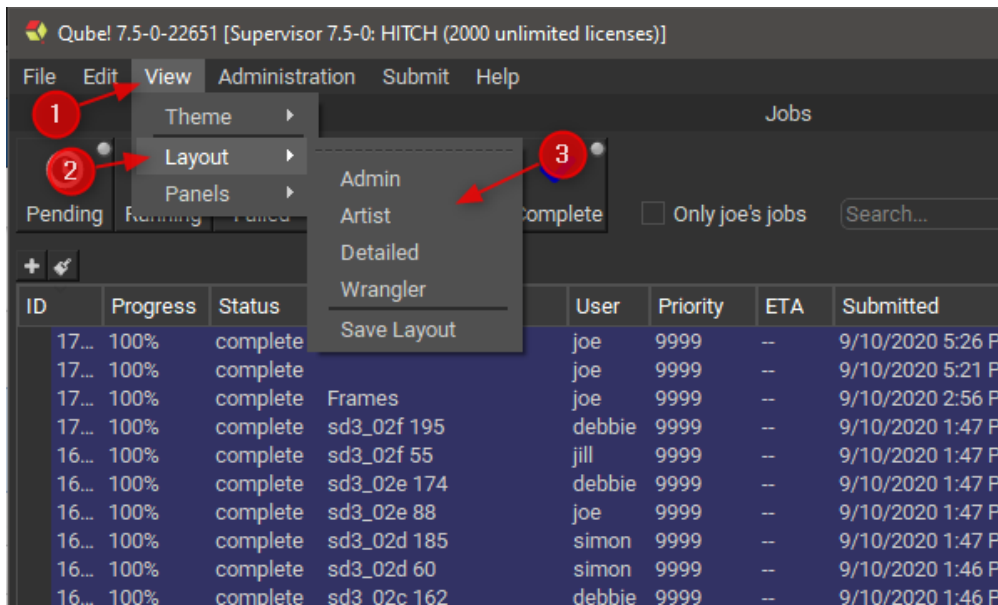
Qube! 7.5-0-22651 [Supervisor 7.5-0: HITCH (2000 unlimited licenses)]

File Edit View Administration Submit Help

Theme
Layout
Panels

Admin
Artist
Detailed
Wrangler
Save Layout

1
2
3

Jobs

Pending Running Failed Complete

Only joe's jobs

Search...

| ID | Progress | Status | | User | Priority | ETA | Submitted |
|---|---|---|---|---|---|---|---|
| 17... | 100% | complete | | joe | 9999 | -- | 9/10/2020 5:26 P |
| 17... | 100% | complete | | joe | 9999 | -- | 9/10/2020 5:21 P |
| 17... | 100% | complete | Frames | joe | 9999 | -- | 9/10/2020 2:56 P |
| 17... | 100% | complete | sd3_02f 195 | debbie | 9999 | -- | 9/10/2020 1:47 P |
| 16... | 100% | complete | sd3_02f 55 | jill | 9999 | -- | 9/10/2020 1:47 P |
| 16... | 100% | complete | sd3_02e 174 | debbie | 9999 | -- | 9/10/2020 1:47 P |
| 16... | 100% | complete | sd3_02e 88 | joe | 9999 | -- | 9/10/2020 1:47 P |
| 16... | 100% | complete | sd3_02d 185 | simon | 9999 | -- | 9/10/2020 1:47 P |
| 16... | 100% | complete | sd3_02d 60 | simon | 9999 | -- | 9/10/2020 1:46 P |
| 16... | 100% | complete | sd3_02c 162 | debbie | 9999 | -- | 9/10/2020 1:46 P |